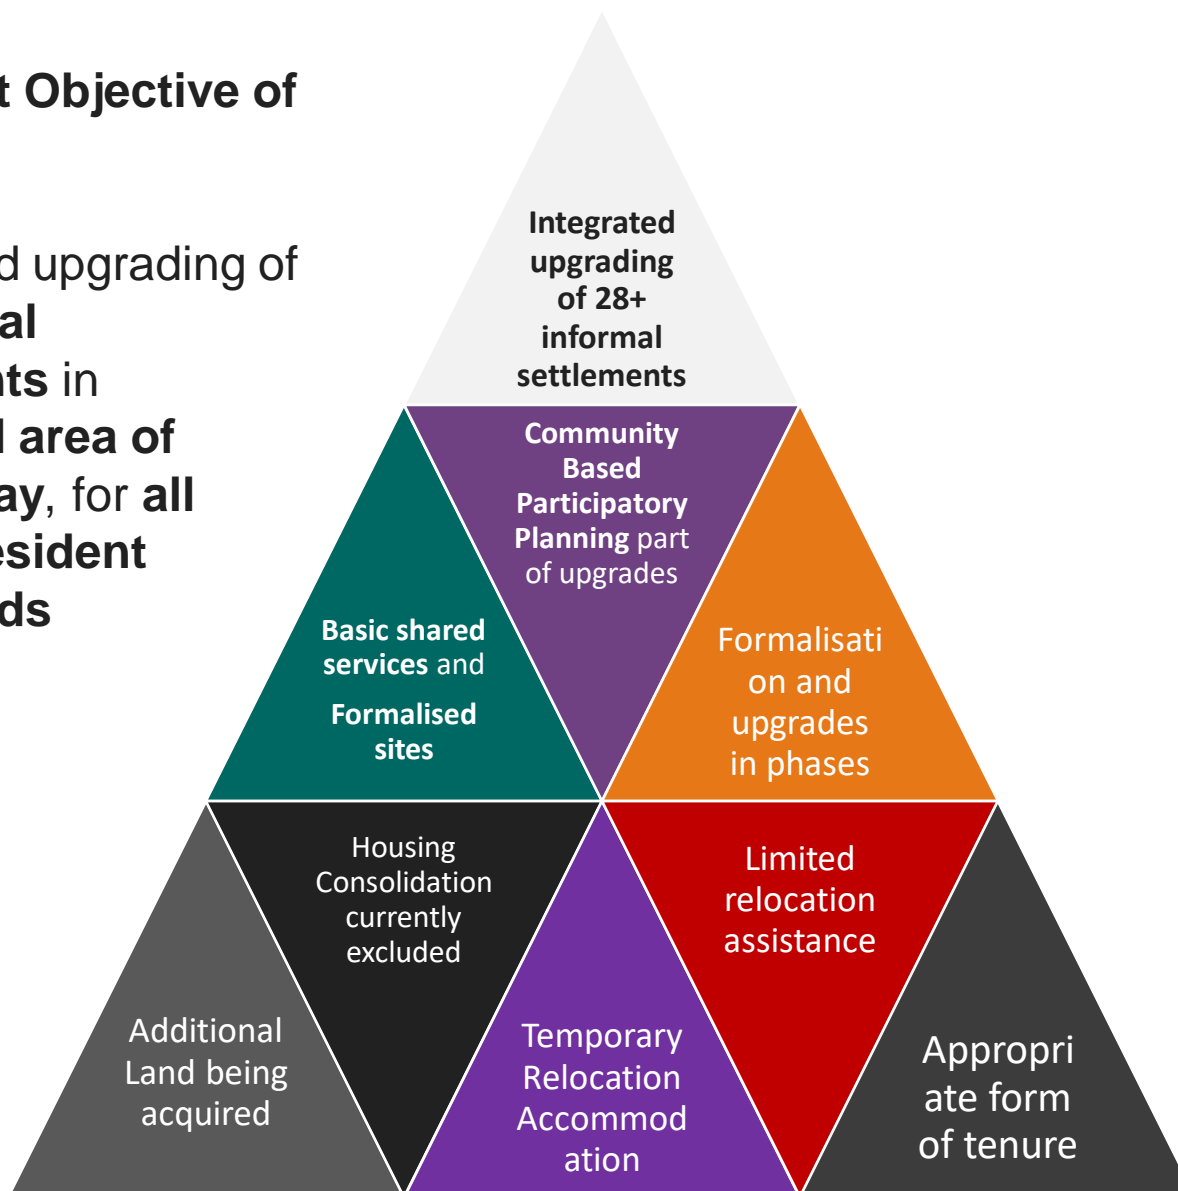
t Objective of

d upgrading of al nts in l area of ay, for all esident ds

Integrated upgrading of 28+ informal settlements

Community Based Participatory Planning part of upgrades

Basic shared services and

Formalised sites

Formalisation and upgrades in phases

Housing Consolidation currently excluded

Limited relocation assistance

Additional Land being acquired

Temporary Relocation Accommodation

Appropriate form of tenure